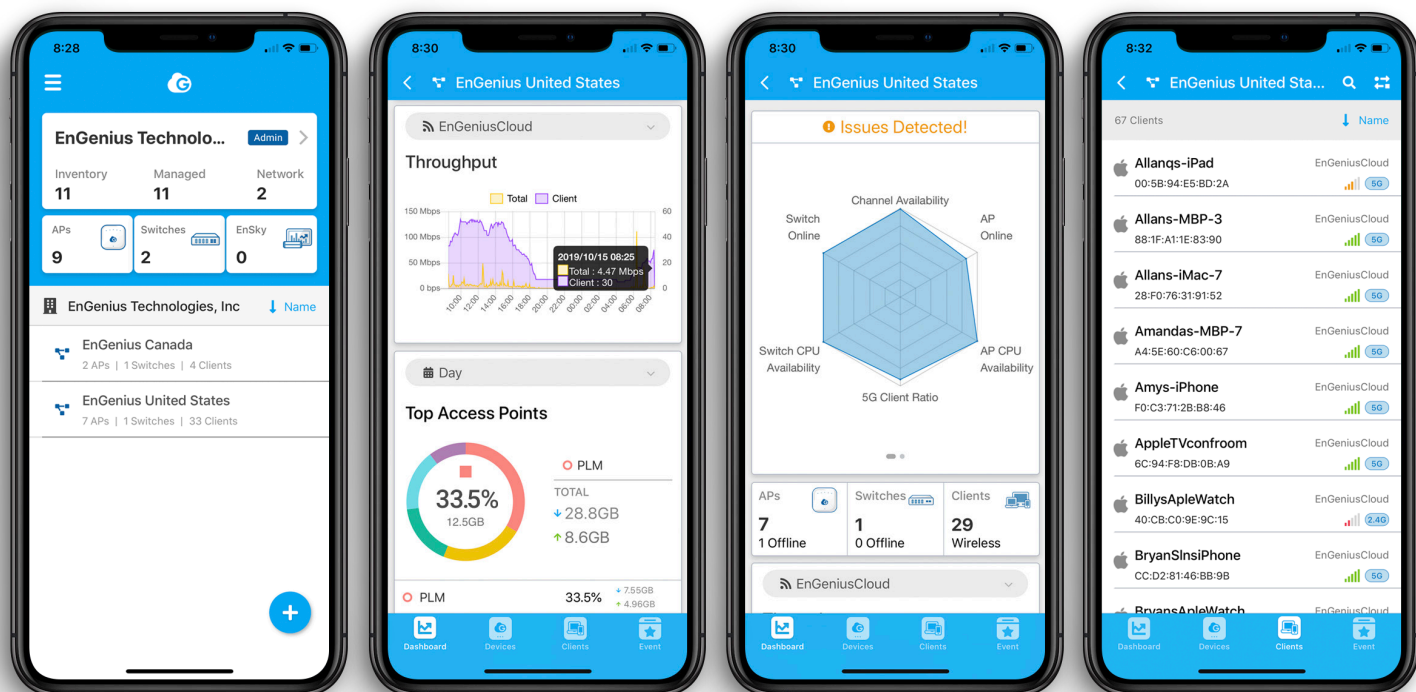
8:28

EnGenius Technolo... Admin

Inventory 11
Managed 11
Network 2

APs 9
Switches 2
EnSky 0

EnGenius Technologies, Inc
Name

EnGenius Canada
2 APs | 1 Switches | 4 Clients

EnGenius United States
7 APs | 1 Switches | 33 Clients

+

8:30

EnGenius United States

EnGeniusCloud

Throughput

Total Client

150 Mbps
100 Mbps
50 Mbps
0 bps

60
40
20
0

2019/10/15 08:25
Total : 4.47 Mbps
Client : 30

10:00 12:00 14:00 16:00 18:00 20:00 22:00 00:00 02:00 04:00 06:00 08:00

Day

Top Access Points

33.5%
12.5GB

PLM
TOTAL
28.8GB
8.6GB

PLM 33.5% 7.55GB 4.96GB

Dashboard Devices Clients Event

8:30

EnGenius United States

Issues Detected!

Channel Availability
Switch Online
AP Online
Switch CPU Availability
AP CPU Availability
5G Client Ratio

APs 7 1 Offline
Switches 1 0 Offline
Clients 29 Wireless

EnGeniusCloud

Dashboard Devices Clients Event

8:32

EnGenius United Sta...

67 Clients
Name

Allanqs-iPad EnGeniusCloud
00:5B:94:E5:BD:2A 5G

Allans-MBP-3 EnGeniusCloud
88:1F:A1:1E:83:90 5G

Allans-iMac-7 EnGeniusCloud
28:F0:76:31:91:52 5G

Amandas-MBP-7 EnGeniusCloud
A4:5E:60:C6:00:67 5G

Amys-iPhone EnGeniusCloud
F0:C3:71:2B:B8:46 5G

AppleTVconfroom EnGeniusCloud
6C:94:F8:DB:0B:A9 5G

BillysApleWatch EnGeniusCloud
40:CB:C0:9E:9C:15 2.4G

BryanSlnsiPhone EnGeniusCloud
CC:D2:81:46:BB:9B 5G

BryansApleWatch EnGeniusCloud

Dashboard Devices Clients Event